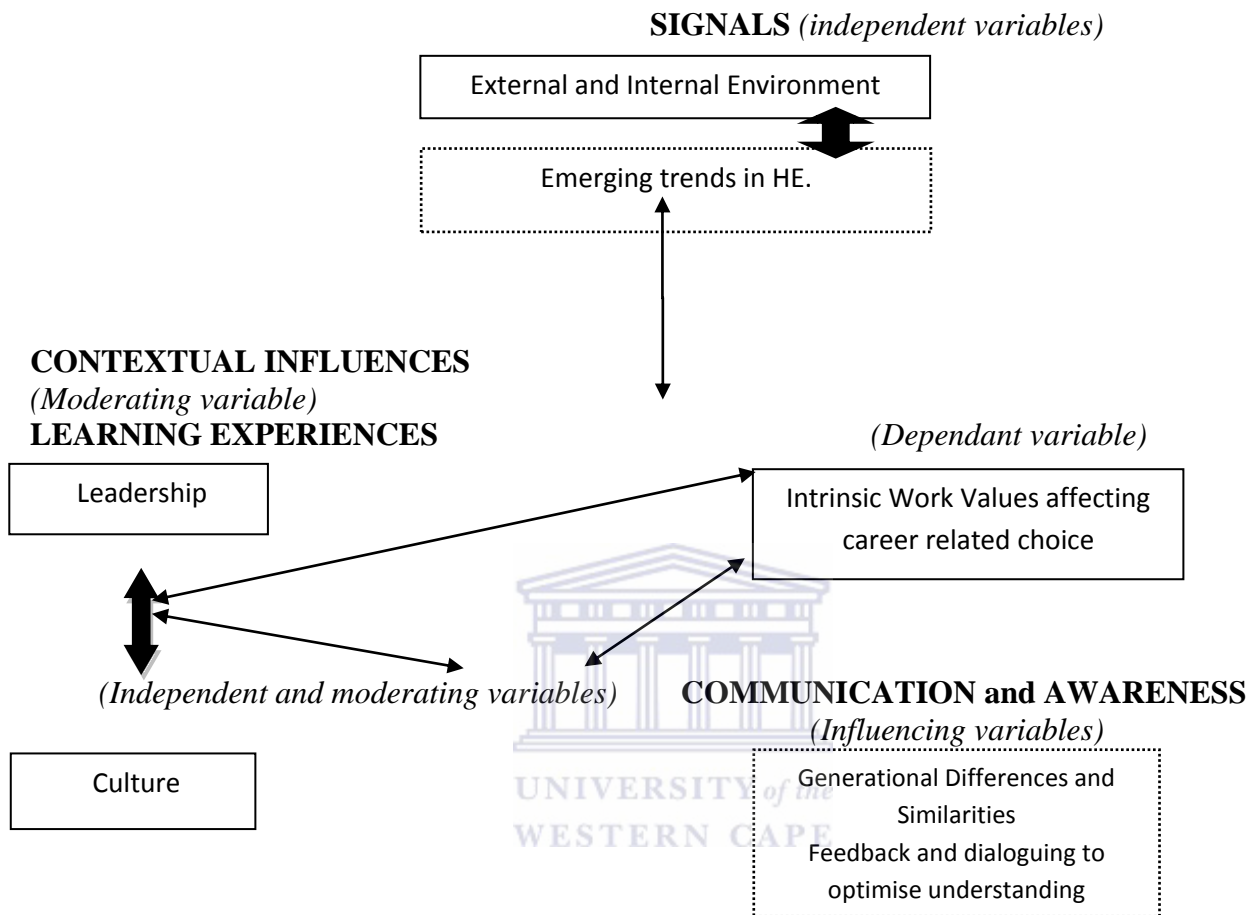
**SIGNALS** *(independent variables)*

External and Internal Environment

Emerging trends in HE.

**CONTEXTUAL INFLUENCES**
*(Moderating variable)*
**LEARNING EXPERIENCES**

*(Dependant variable)*

Leadership

Intrinsic Work Values affecting career related choice

*(Independent and moderating variables)*

**COMMUNICATION and AWARENESS**
*(Influencing variables)*

Culture

UNIVERSITY of the
WESTERN CAPE

Generational Differences and Similarities
Feedback and dialoguing to optimise understanding